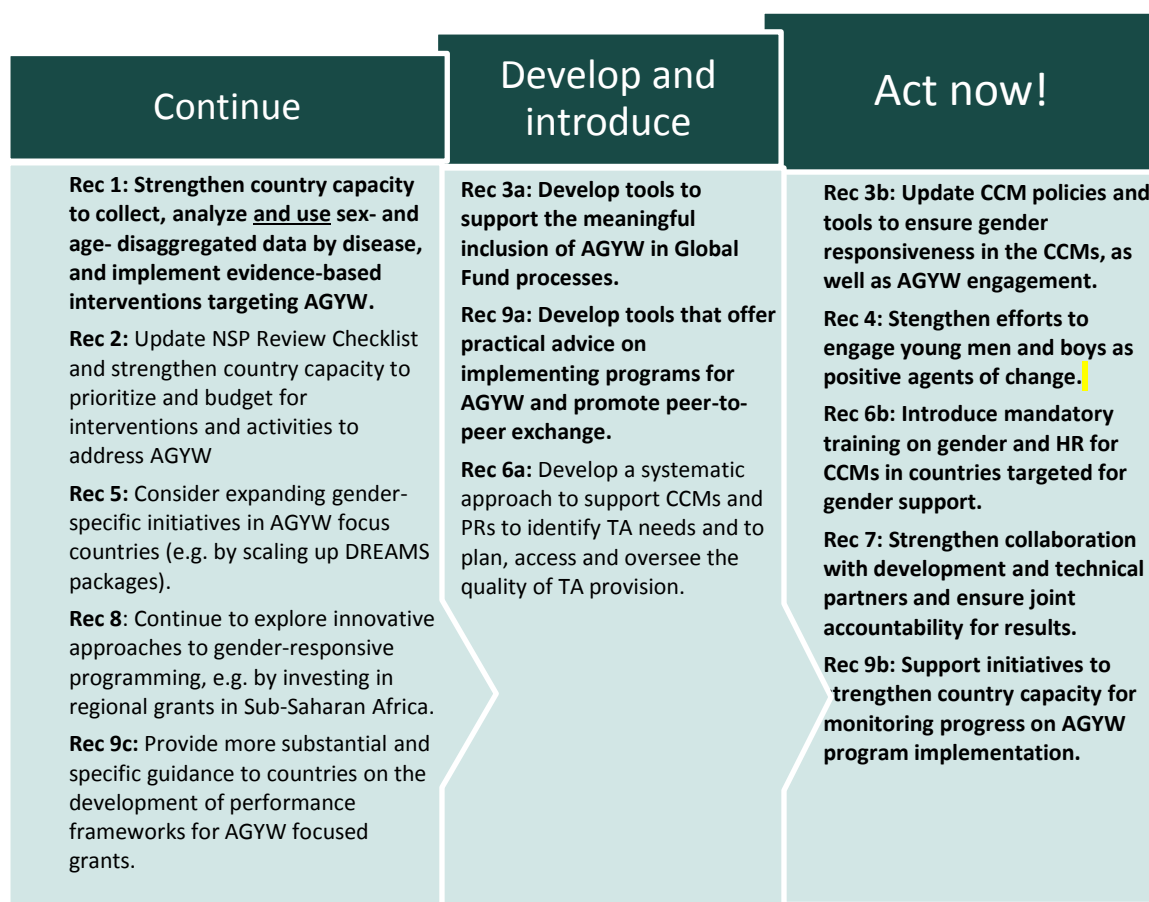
Continue

**Rec 1: Strengthen country capacity to collect, analyze and use sex- and age- disaggregated data by disease, and implement evidence-based interventions targeting AGYW.**

**Rec 2:** Update NSP Review Checklist and strengthen country capacity to prioritize and budget for interventions and activities to address AGYW

**Rec 5:** Consider expanding gender-specific initiatives in AGYW focus countries (e.g. by scaling up DREAMS packages).

**Rec 8**: Continue to explore innovative approaches to gender-responsive programming, e.g. by investing in regional grants in Sub-Saharan Africa.

**Rec 9c:** Provide more substantial and specific guidance to countries on the development of performance frameworks for AGYW focused grants.

Develop and introduce

**Rec 3a: Develop tools to support the meaningful inclusion of AGYW in Global Fund processes.**

**Rec 9a: Develop tools that offer practical advice on implementing programs for AGYW and promote peer-to-peer exchange.**

**Rec 6a:** Develop a systematic approach to support CCMs and PRs to identify TA needs and to plan, access and oversee the quality of TA provision.

Act now!

**Rec 3b: Update CCM policies and tools to ensure gender responsiveness in the CCMs, as well as AGYW engagement.**

**Rec 4: Stengthen efforts to engage young men and boys as positive agents of change.**

**Rec 6b: Introduce mandatory training on gender and HR for CCMs in countries targeted for gender support.**

**Rec 7: Strengthen collaboration with development and technical partners and ensure joint accountability for results.**

**Rec 9b: Support initiatives to trengthen country capacity for monitoring progress on AGYW program implementation.**